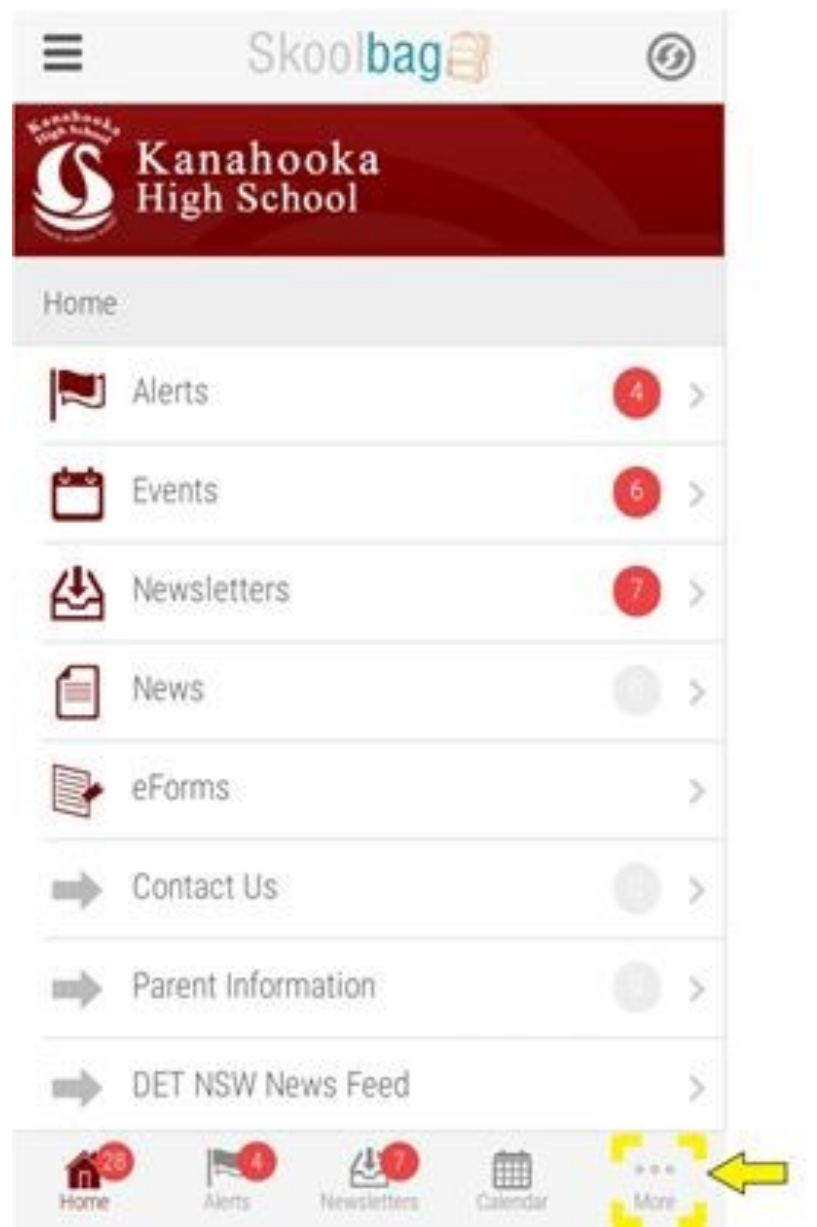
Skoolbag

Kanahooka High School
Kanahooka High School

Home

Alerts 4 >

Events 6 >

Newsletters 7 >

News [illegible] >

eForms >

Contact Us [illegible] >

Parent Information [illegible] >

DET NSW News Feed >

28 Home
4 Alerts
7 Newsletters
Calendar
... More